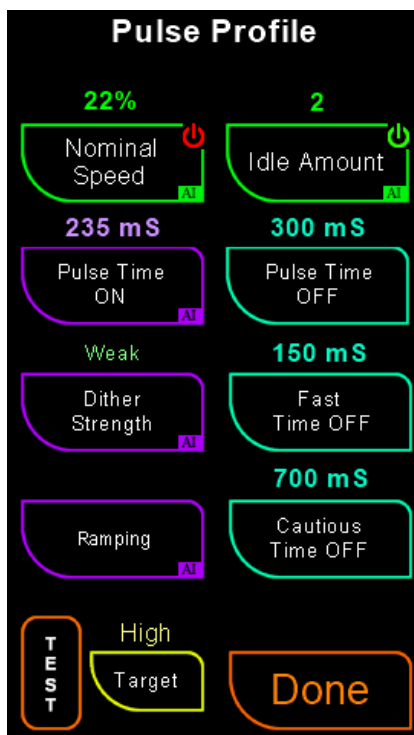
Pulse Profile

22%

Nominal Speed

AI

2

Idle Amount

AI

235 mS

Pulse Time ON

AI

300 mS

Pulse Time OFF

Weak

Dither Strength

AI

150 mS

Fast Time OFF

Ramping

AI

700 mS

Cautious Time OFF

TEST

High

Target

Done